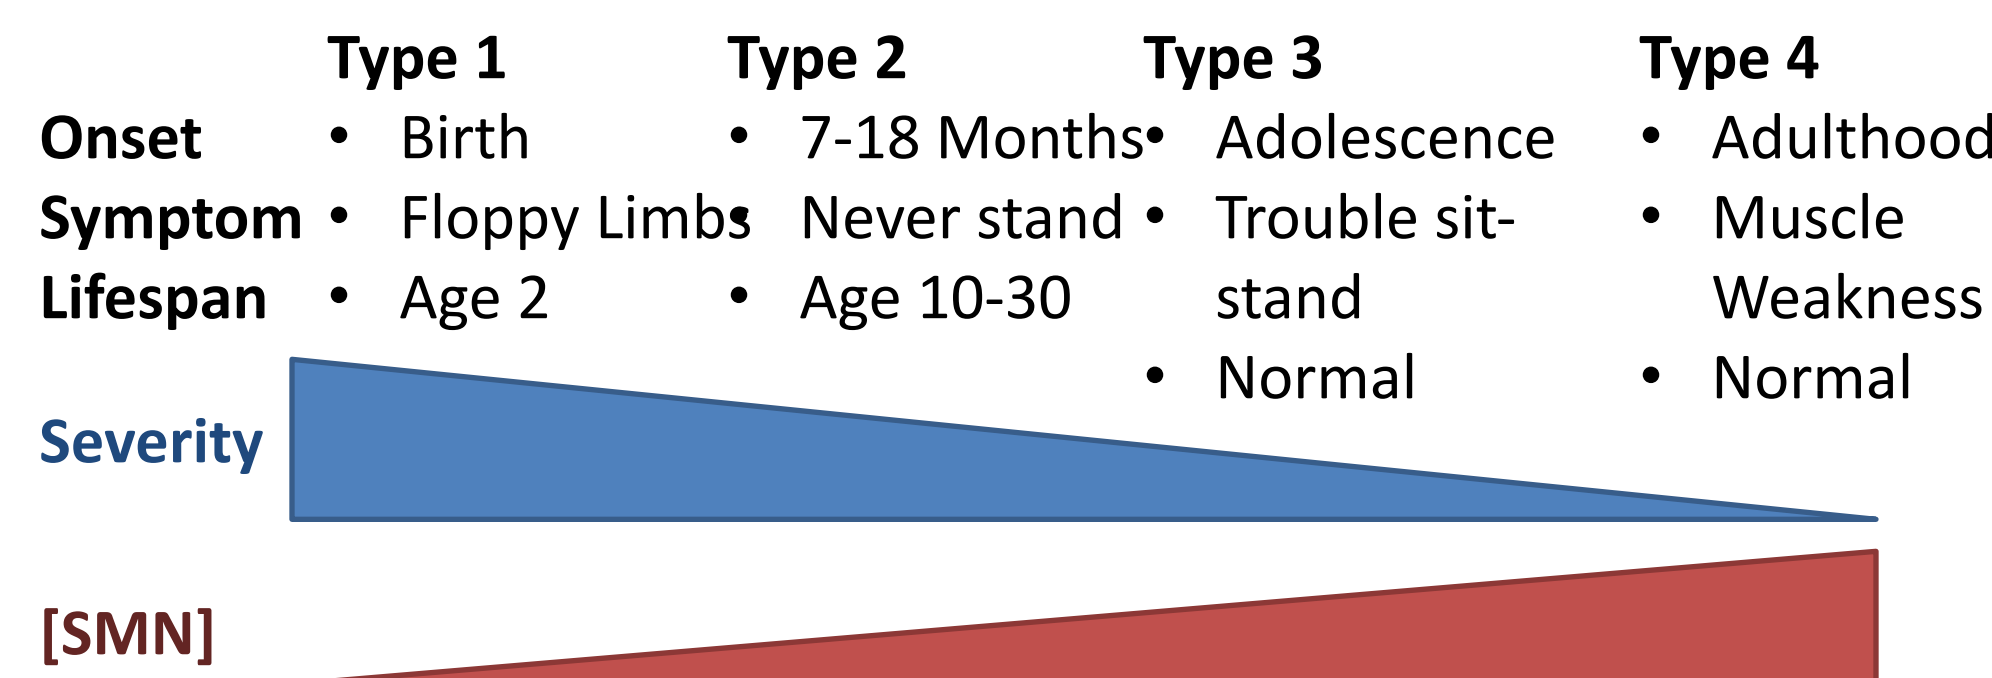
|  | Type 1 | Type 2 | Type 3 | Type 4 |
|---|---|---|---|---|
| Onset | • Birth | • 7-18 Months | • Adolescence | • Adulthood |
| Symptom | • Floppy Limbs | • Never stand | • Trouble sit-stand | • Muscle Weakness |
| Lifespan | • Age 2 | • Age 10-30 | • Normal | • Normal |

Severity

[SMN]